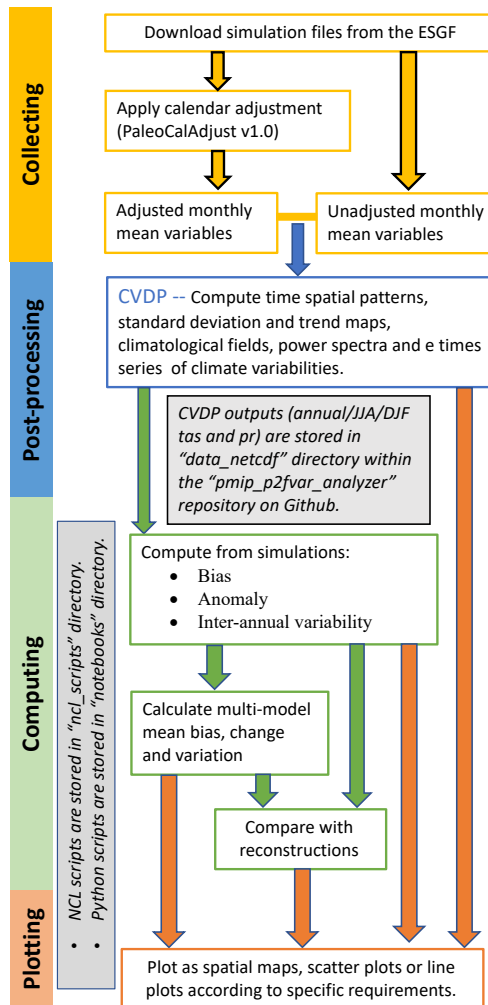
Collecting

Download simulation files from the ESGF

Apply calendar adjustment (PaleoCalAdjust v1.0)

Adjusted monthly mean variables

Unadjusted monthly mean variables

Post-processing

CVDP -- Compute time spatial patterns, standard deviation and trend maps, climatological fields, power spectra and e times series of climate variabilities.

CVDP outputs (annual/JJA/DJF tas and pr) are stored in "data_netcdf" directory within the "pmip_p2fvar_analyzer" repository on Github.

Computing

• NCL scripts are stored in "ncl_scripts" directory.
• Python scripts are stored in "notebooks" directory.

Compute from simulations:
• Bias
• Anomaly
• Inter-annual variability

Calculate multi-model mean bias, change and variation

Compare with reconstructions

Plotting

Plot as spatial maps, scatter plots or line plots according to specific requirements.